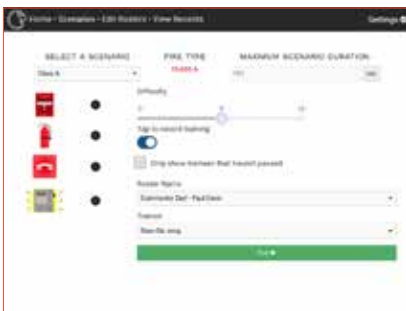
Home • Scenarios • Edit Rosters • View Records

Settings

SELECT A SCENARIO

FIRE TYPE

MAXIMUM SCENARIO DURATION

Class A

CLASS A

Difficulty

Tap to record training

Only show trainees that haven't passed

Roster Name

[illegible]

Trainee

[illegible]

Go